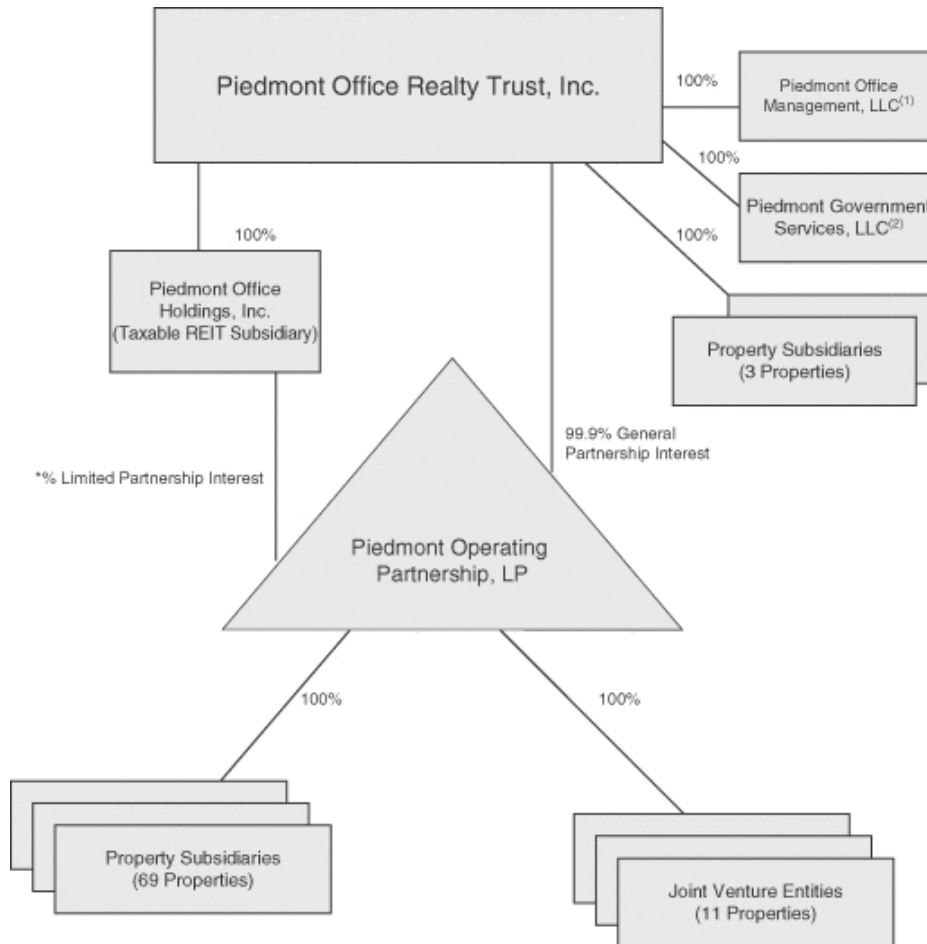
Piedmont Office Realty Trust, Inc.

100%

Piedmont Office Management, LLC$^{(1)}$

100%

Piedmont Governmen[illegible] Services, LLC$^{(2)}$

100%

Property Subsidiaries (3 Properties)

100%

Piedmont Office Holdings, Inc. (Taxable REIT Subsidiary)

*% Limited Partnership Interest

99.9% General Partnership Interest

Piedmont Operating Partnership, LP

100%

100%

Property Subsidiaries (69 Properties)

Joint Venture Entities (11 Properties)